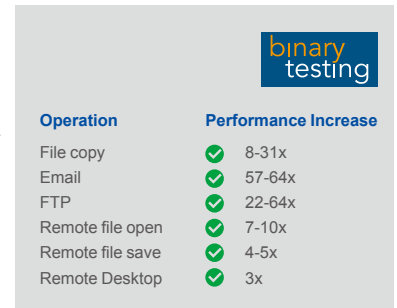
binary testing

| Operation | Performance Increase |
|---|---|
| File copy | 8-31x |
| Email | 57-64x |
| FTP | 22-64x |
| Remote file open | 7-10x |
| Remote file save | 4-5x |
| Remote Desktop | 3x |